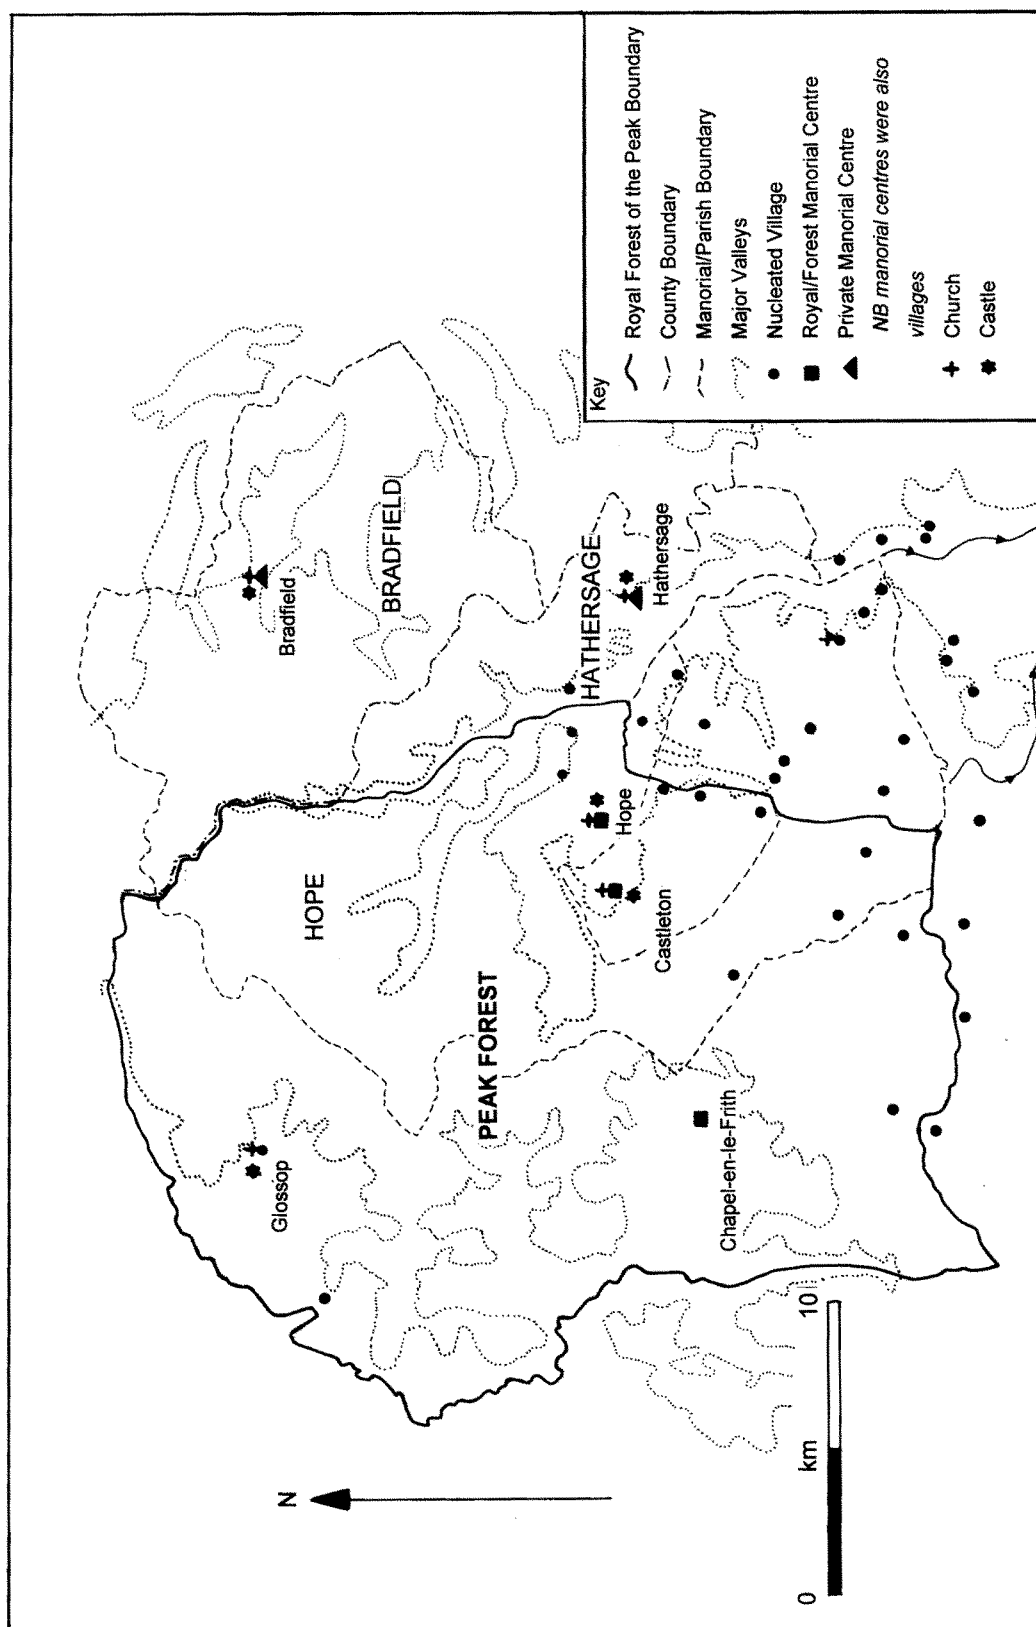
Key
Royal Forest of the Peak Boundary
County Boundary
Manorial/Parish Boundary
Major Valleys
Nucleated Village
Royal/Forest Manorial Centre
Private Manorial Centre
NB manorial centres were also villages
Church
Castle

BRADFIELD
Bradfield
HATHERSAGE
Hathersage
HOPE
Hope
Castleton
PEAK FOREST
Glossop
Chapel-en-le-Frith

N
0 km 10